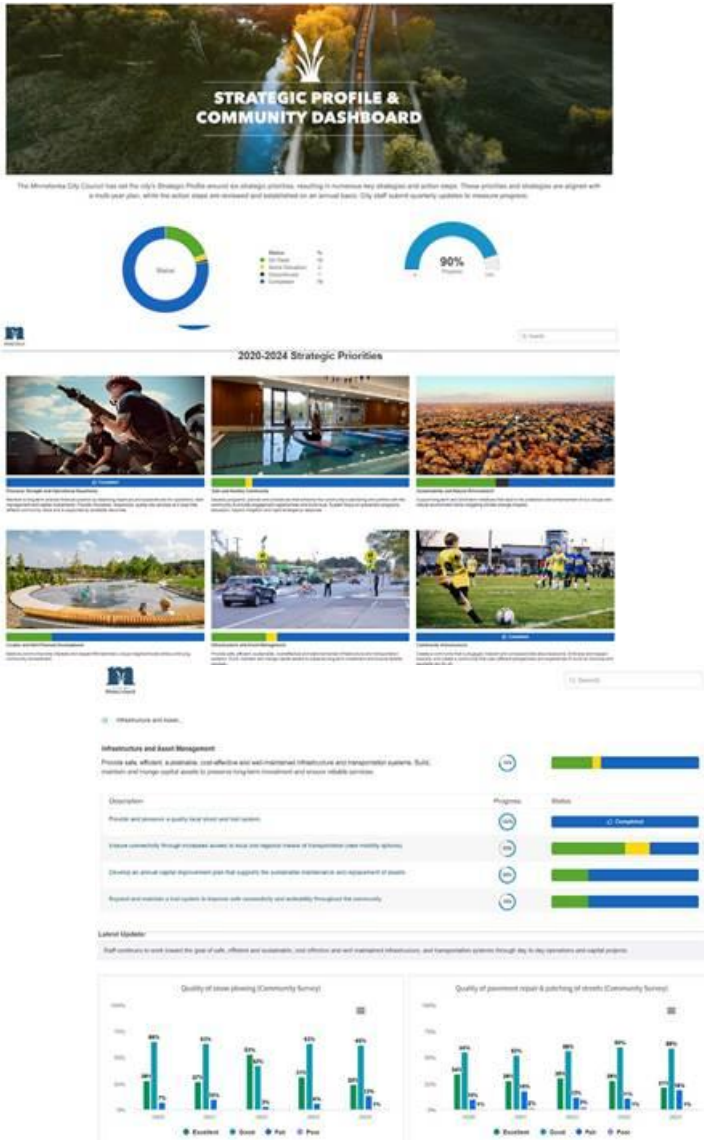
STRATEGIC PROFILE & COMMUNITY DASHBOARD

The Minnetonka City Council has set the city's Strategic Profile around six strategic priorities, resulting in numerous key strategies and action steps. These priorities and strategies are aligned with a multi-year plan, while the action steps are reviewed and established on an annual basis. City staff submit quarterly updates to measure progress.

Status

Status
On Track
Needs Attention
Discontinued
Completed

90%
Progress

Search

2020-2024 Strategic Priorities

Completed

Financial Strength and Operational Excellence

Safe and Healthy Community

Sustainability and Natural Environment

Livable and Well-Planned Development

Infrastructure and Asset Management

Completed

Community Investment

Search

Infrastructure and Asset...

Infrastructure and Asset Management

Provide safe, efficient, sustainable, cost-effective and well-maintained infrastructure and transportation systems. Build, maintain and manage capital assets to preserve long-term investment and ensure reliable services.

Description | Progress | Status

Provide and preserve a quality local street and trail system. | Completed

Ensure connectivity through increased access to local and regional means of transportation (non-mobility options).

Develop an annual capital improvement plan that supports the sustainable maintenance and replacement of assets.

Expand and maintain a trail system to improve safe connectivity and walkability throughout the community.

Latest Update:

Staff continues to work toward the goal of safe, efficient and sustainable, cost effective and well maintained infrastructure, and transportation systems through day to day operations and capital projects.

Quality of snow plowing (Community Survey)

Quality of pavement repair & patching of streets (Community Survey)

Excellent Good Fair Poor

Excellent Good Fair Poor